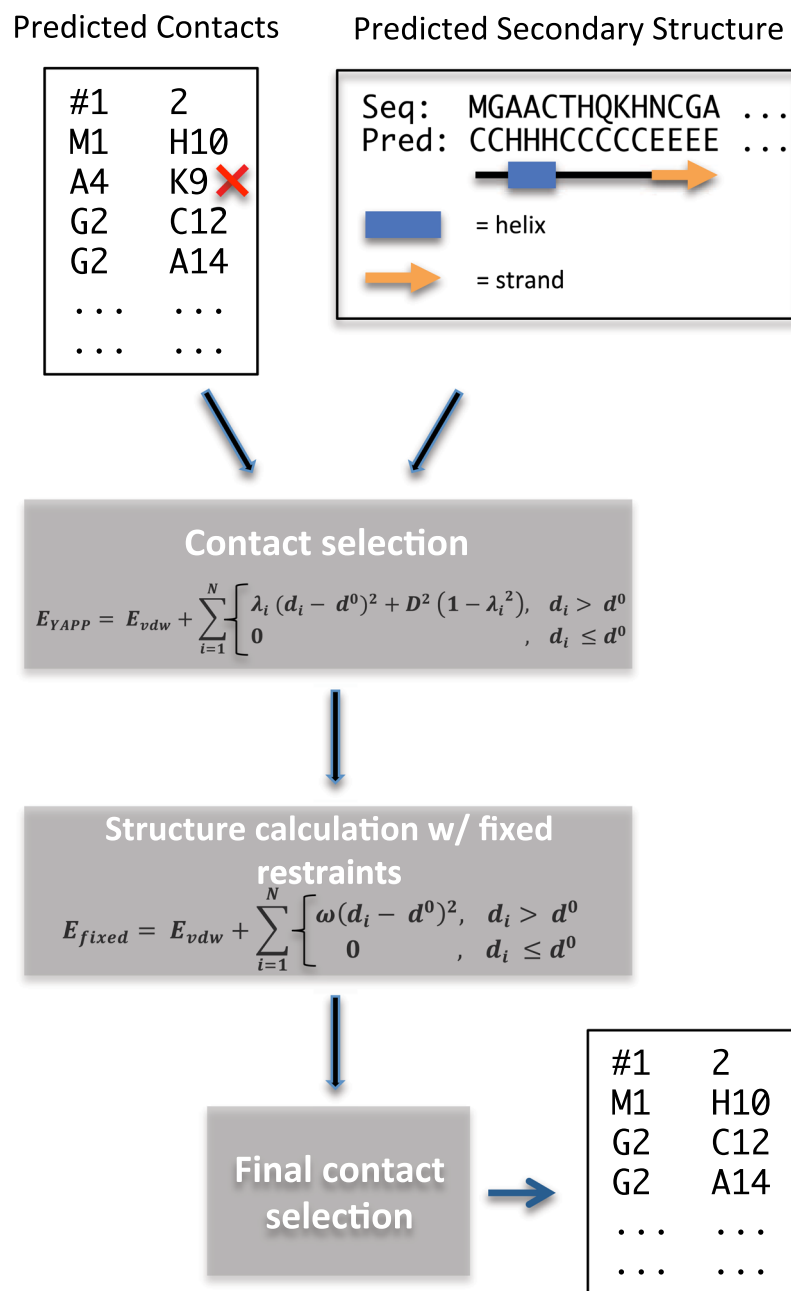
Predicted Contacts

| #1 | 2 |
|---|---|
| M1 | H10 |
| A4 | K9 |
| G2 | C12 |
| G2 | A14 |
| ... | ... |
| ... | ... |

Predicted Secondary Structure

Seq: MGAACTHQKHNCGA ...
Pred: CCHHHCCCCCEEEE ...

= helix

= strand

Contact selection

$E_{YAPP} = E_{vdw} + \sum_{i=1}^{N} \begin{cases} \lambda_i (d_i - d^0)^2 + D^2 (1 - {\lambda_i}^2), & d_i > d^0 \\ 0 & , d_i \leq d^0 \end{cases}$

Structure calculation w/ fixed restraints

$E_{fixed} = E_{vdw} + \sum_{i=1}^{N} \begin{cases} \omega (d_i - d^0)^2, & d_i > d^0 \\ 0 & , d_i \leq d^0 \end{cases}$

Final contact selection

| #1 | 2 |
|---|---|
| M1 | H10 |
| G2 | C12 |
| G2 | A14 |
| ... | ... |
| ... | ... |